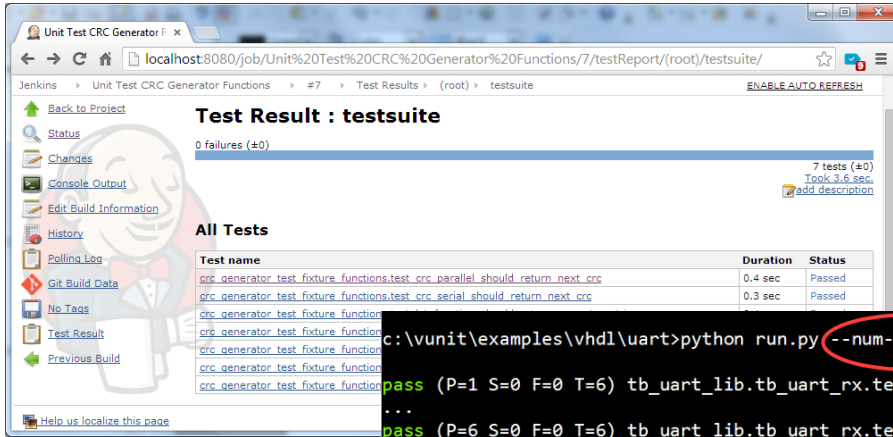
Unit Test CRC Generator F ×

localhost:8080/job/Unit%20Test%20CRC%20Generator%20Functions/7/testReport/(root)/testsuite/

Jenkins › Unit Test CRC Generator Functions › #7 › Test Results › (root) › testsuite

ENABLE AUTO REFRESH

Back to Project
Status
Changes
Console Output
Edit Build Information
History
Polling Log
Git Build Data
No Tags
Test Result
Previous Build

Test Result : testsuite

0 failures (±0)

7 tests (±0)
Took 3.6 sec.
add description

All Tests

| Test name | Duration | Status |
|---|---|---|
| crc_generator_test_fixture_functions.test_crc_parallel_should_return_next_crc | 0.4 sec | Passed |
| crc_generator_test_fixture_functions.test_crc_serial_should_return_next_crc | 0.3 sec | Passed |
| crc_generator_test_fixture_function | | |
| crc_generator_test_fixture_function | | |
| crc_generator_test_fixture_function | | |
| crc_generator_test_fixture_function | | |
| crc_generator_test_fixture_function | | |

Help us localize this page

c:\vunit\examples\vhdl\uart>python run.py --num-
pass (P=1 S=0 F=0 T=6) tb_uart_lib.tb_uart_rx.te
...
pass (P=6 S=0 F=0 T=6) tb_uart_lib.tb_uart_rx.te